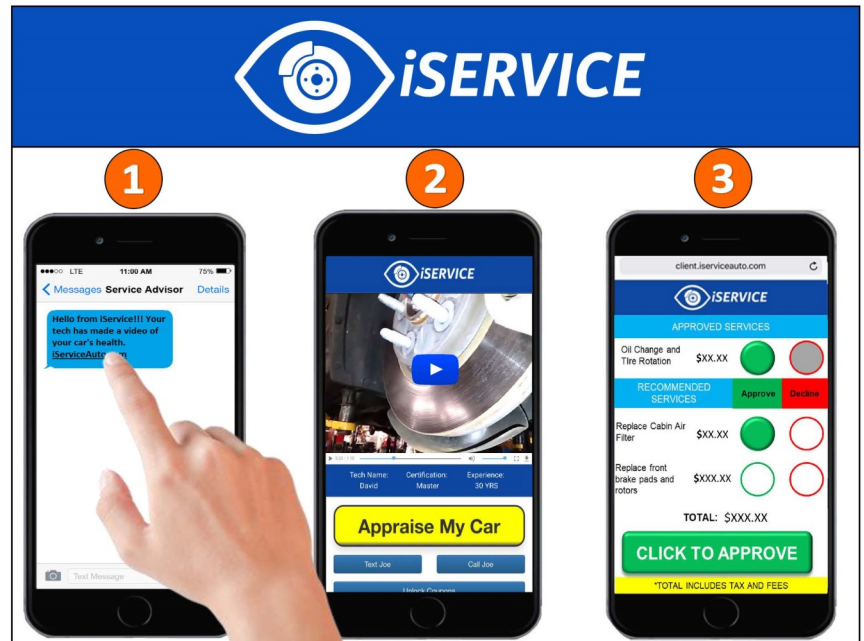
iSERVICE

1

●●●○○ LTE 11:00 AM 75%

Messages Service Advisor Details

Hello from iService!!! Your tech has made a video of your car's health. iServiceAuto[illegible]m

Text Message

2

iSERVICE

Tech Name: David

Certification: Master

Experience: 30 YRS

Appraise My Car

Text Joe

Call Joe

Unlock Coupons

3

client.iserviceauto.com

iSERVICE

APPROVED SERVICES

Oil Change and Tire Rotation $XX.XX

RECOMMENDED SERVICES Approve Decline

Replace Cabin Air Filter $XX.XX

Replace front brake pads and rotors $XXX.XX

TOTAL: $XXX.XX

CLICK TO APPROVE

*TOTAL INCLUDES TAX AND FEES